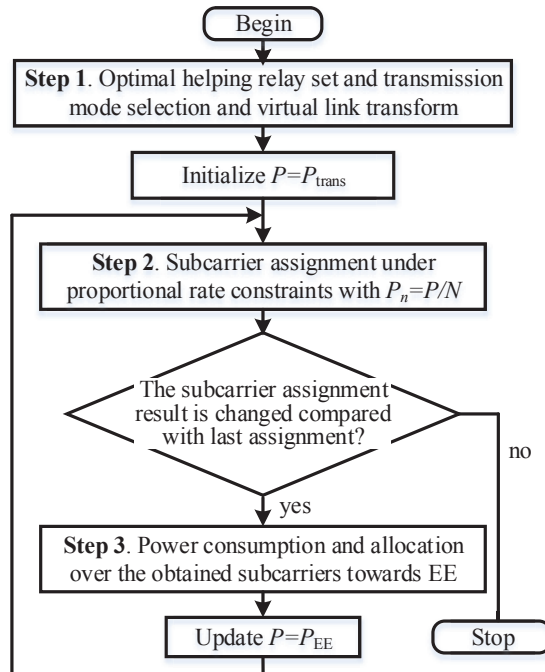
Begin

**Step 1**. Optimal helping relay set and transmission mode selection and virtual link transform

Initialize $P=P_{\text{trans}}$

**Step 2**. Subcarrier assignment under proportional rate constraints with $P_n=P/N$

The subcarrier assignment result is changed compared with last assignment?

no

yes

**Step 3**. Power consumption and allocation over the obtained subcarriers towards EE

Update $P=P_{\text{EE}}$

Stop